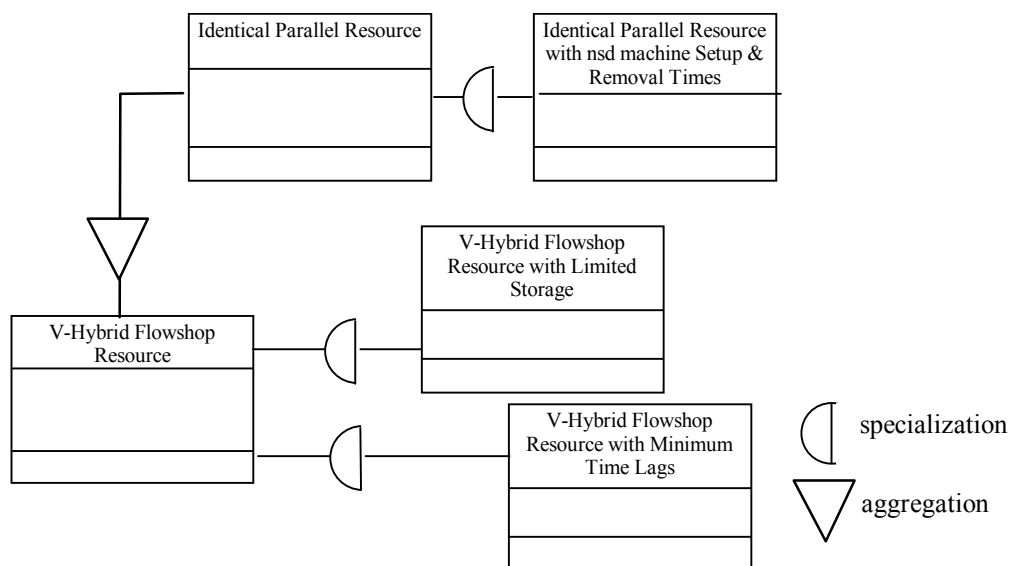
Identical Parallel Resource

Identical Parallel Resource with nsd machine Setup & Removal Times

V-Hybrid Flowshop Resource with Limited Storage

V-Hybrid Flowshop Resource

V-Hybrid Flowshop Resource with Minimum Time Lags

specialization

aggregation